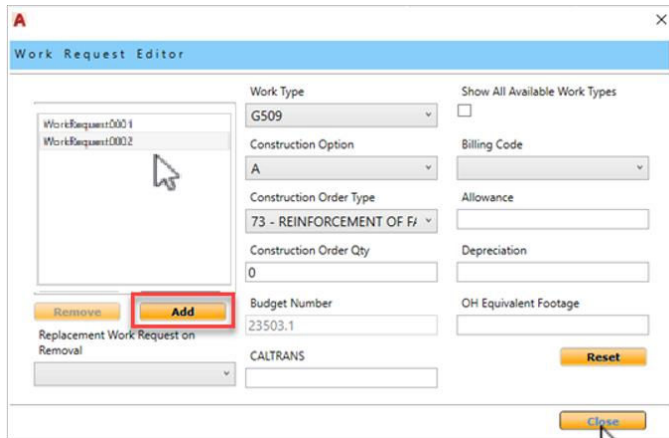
A
×
Work Request Editor

WorkRequest0001
WorkRequest0002

Remove
Add

Replacement Work Request on Removal

Work Type
G509
Construction Option
A
Construction Order Type
73 - REINFORCEMENT OF F/
Construction Order Qty
0
Budget Number
23503.1
CALTRANS

Show All Available Work Types
Billing Code
Allowance
Depreciation
OH Equivalent Footage
Reset

Close